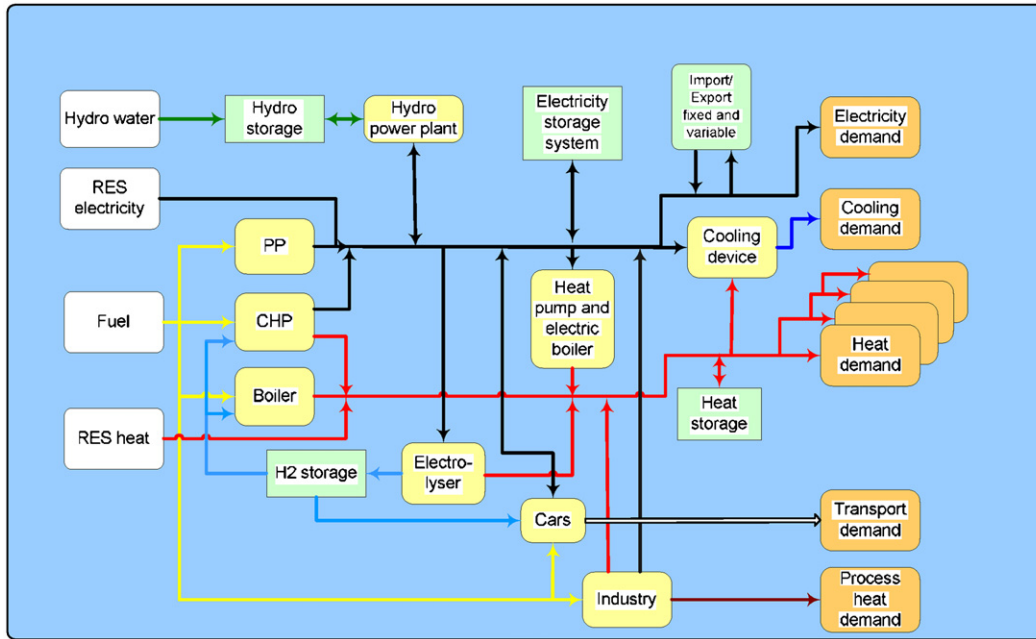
Hydro water

Hydro storage

Hydro power plant

Electricity storage system

Import/ Export fixed and variable

Electricity demand

RES electricity

Cooling demand

PP

Cooling device

Fuel

CHP

Heat pump and electric boiler

Heat demand

Boiler

Heat storage

RES heat

H2 storage

Electro-lyser

Cars

Transport demand

Industry

Process heat demand